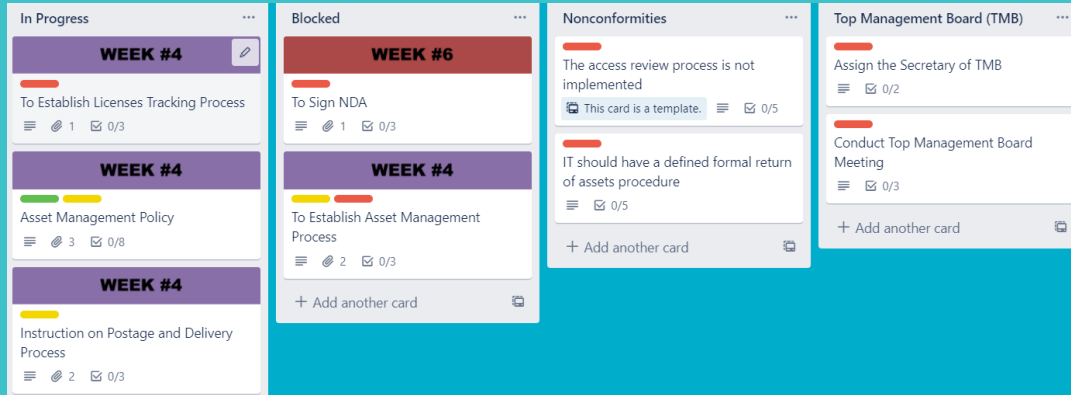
In Progress ...

WEEK #4

To Establish Licenses Tracking Process

1 0/3

WEEK #4

Asset Management Policy

3 0/8

WEEK #4

Instruction on Postage and Delivery Process

2 0/3

Blocked ...

WEEK #6

To Sign NDA

1 0/3

WEEK #4

To Establish Asset Management Process

2 0/3

+ Add another card

Nonconformities ...

The access review process is not implemented

This card is a template. 0/5

IT should have a defined formal return of assets procedure

0/5

+ Add another card

Top Management Board (TMB) ...

Assign the Secretary of TMB

0/2

Conduct Top Management Board Meeting

0/3

+ Add another card